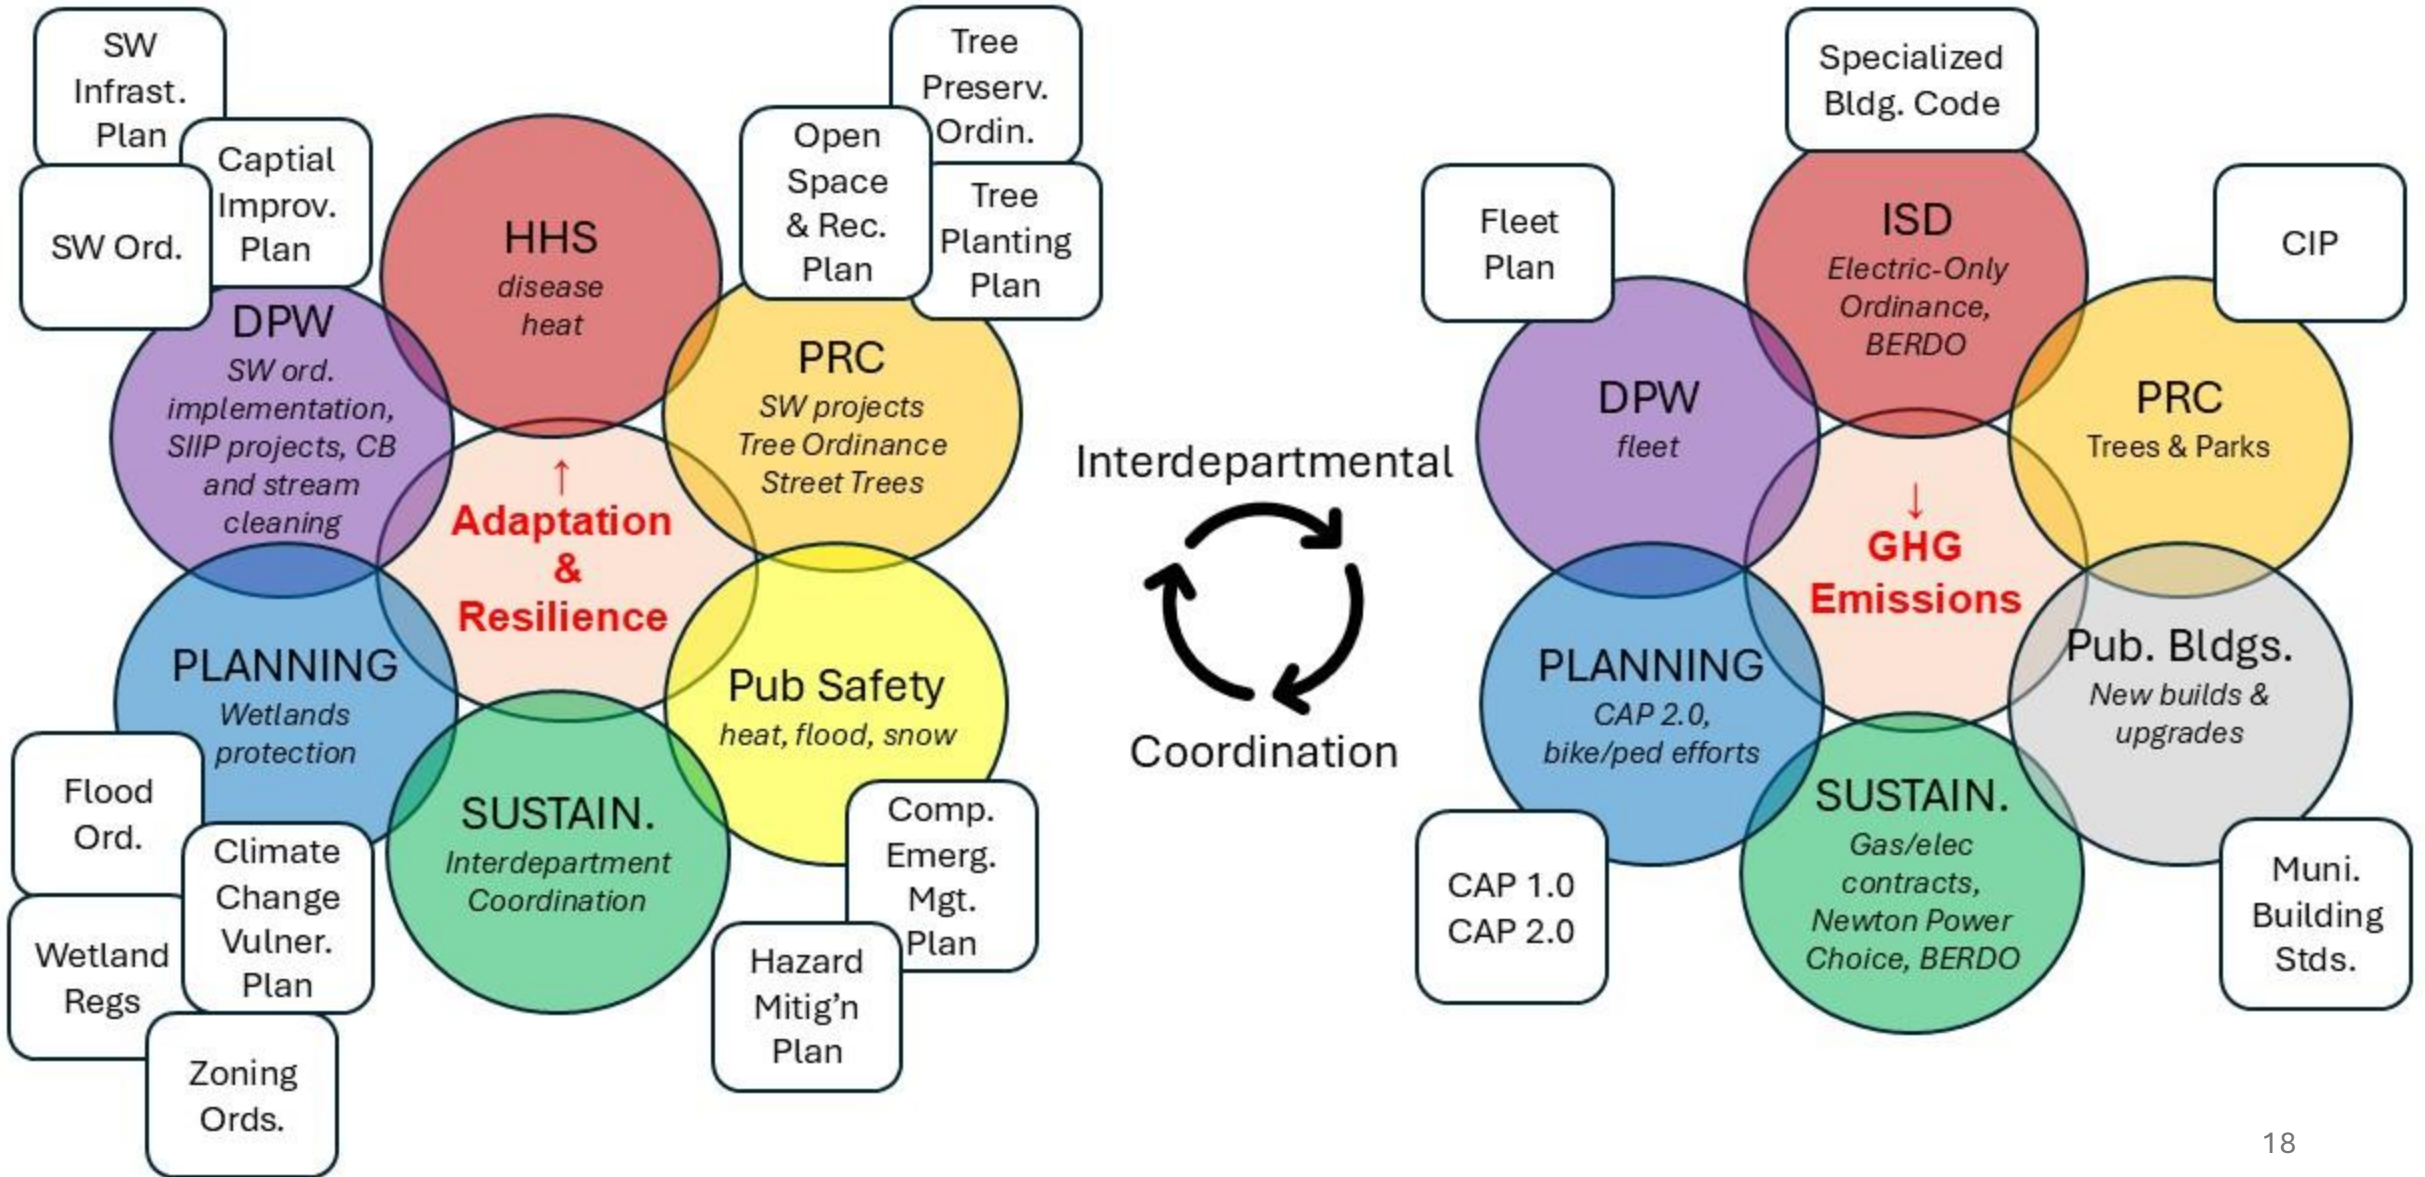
SW Infrast. Plan

Captial Improv. Plan

SW Ord.

HHS
disease heat

Open Space & Rec. Plan

Tree Preserv. Ordin.

Tree Planting Plan

DPW
SW ord. implementation, SIIP projects, CB and stream cleaning

PRC
SW projects Tree Ordinance Street Trees

↑
Adaptation & Resilience

PLANNING
Wetlands protection

Pub Safety
heat, flood, snow

SUSTAIN.
Interdepartment Coordination

Flood Ord.

Climate Change Vulner. Plan

Wetland Regs

Zoning Ords.

Comp. Emerg. Mgt. Plan

Hazard Mitig'n Plan

Interdepartmental

Coordination

Specialized Bldg. Code

Fleet Plan

ISD
Electric-Only Ordinance, BERDO

CIP

DPW
fleet

PRC
Trees & Parks

↓
GHG Emissions

PLANNING
CAP 2.0, bike/ped efforts

Pub. Bldgs.
New builds & upgrades

SUSTAIN.
Gas/elec contracts, Newton Power Choice, BERDO

CAP 1.0
CAP 2.0

Muni. Building Stds.

18